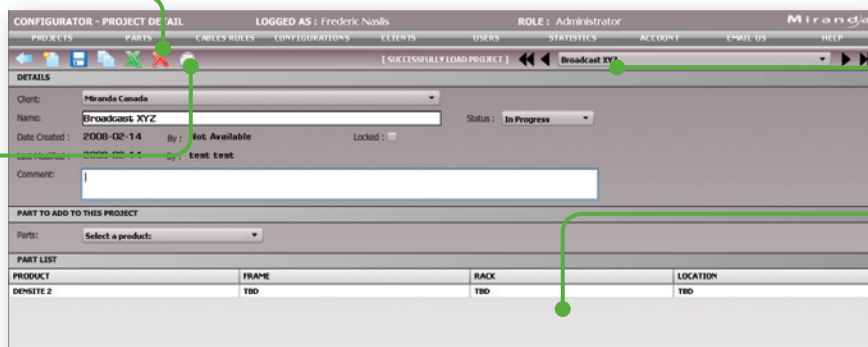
CONFIGURATOR - PROJECT DETAIL LOGGED AS : Frederic Naslis ROLE : Administrator Miranda

PROJECTS PARTS CABLES RULES CONFIGURATIONS CLIENTS USERS STATISTICS ACCOUNT EMAIL US HELP

[ SUCCESSFULLY LOAD PROJECT ] Broadcast XYZ

DETAILS

Client: Miranda Canada

Name: Broadcast XYZ

Status : In Progress

Date Created : 2008-02-14 By : Not Available

Locked :

Last Modified : 2008-02-14 By : test test

Comment:

PART TO ADD TO THIS PROJECT

Parts: Select a product:

PART LIST

| PRODUCT | FRAME | RACK | LOCATION |
|---|---|---|---|
| DENSITE 2 | TBD | TBD | TBD |